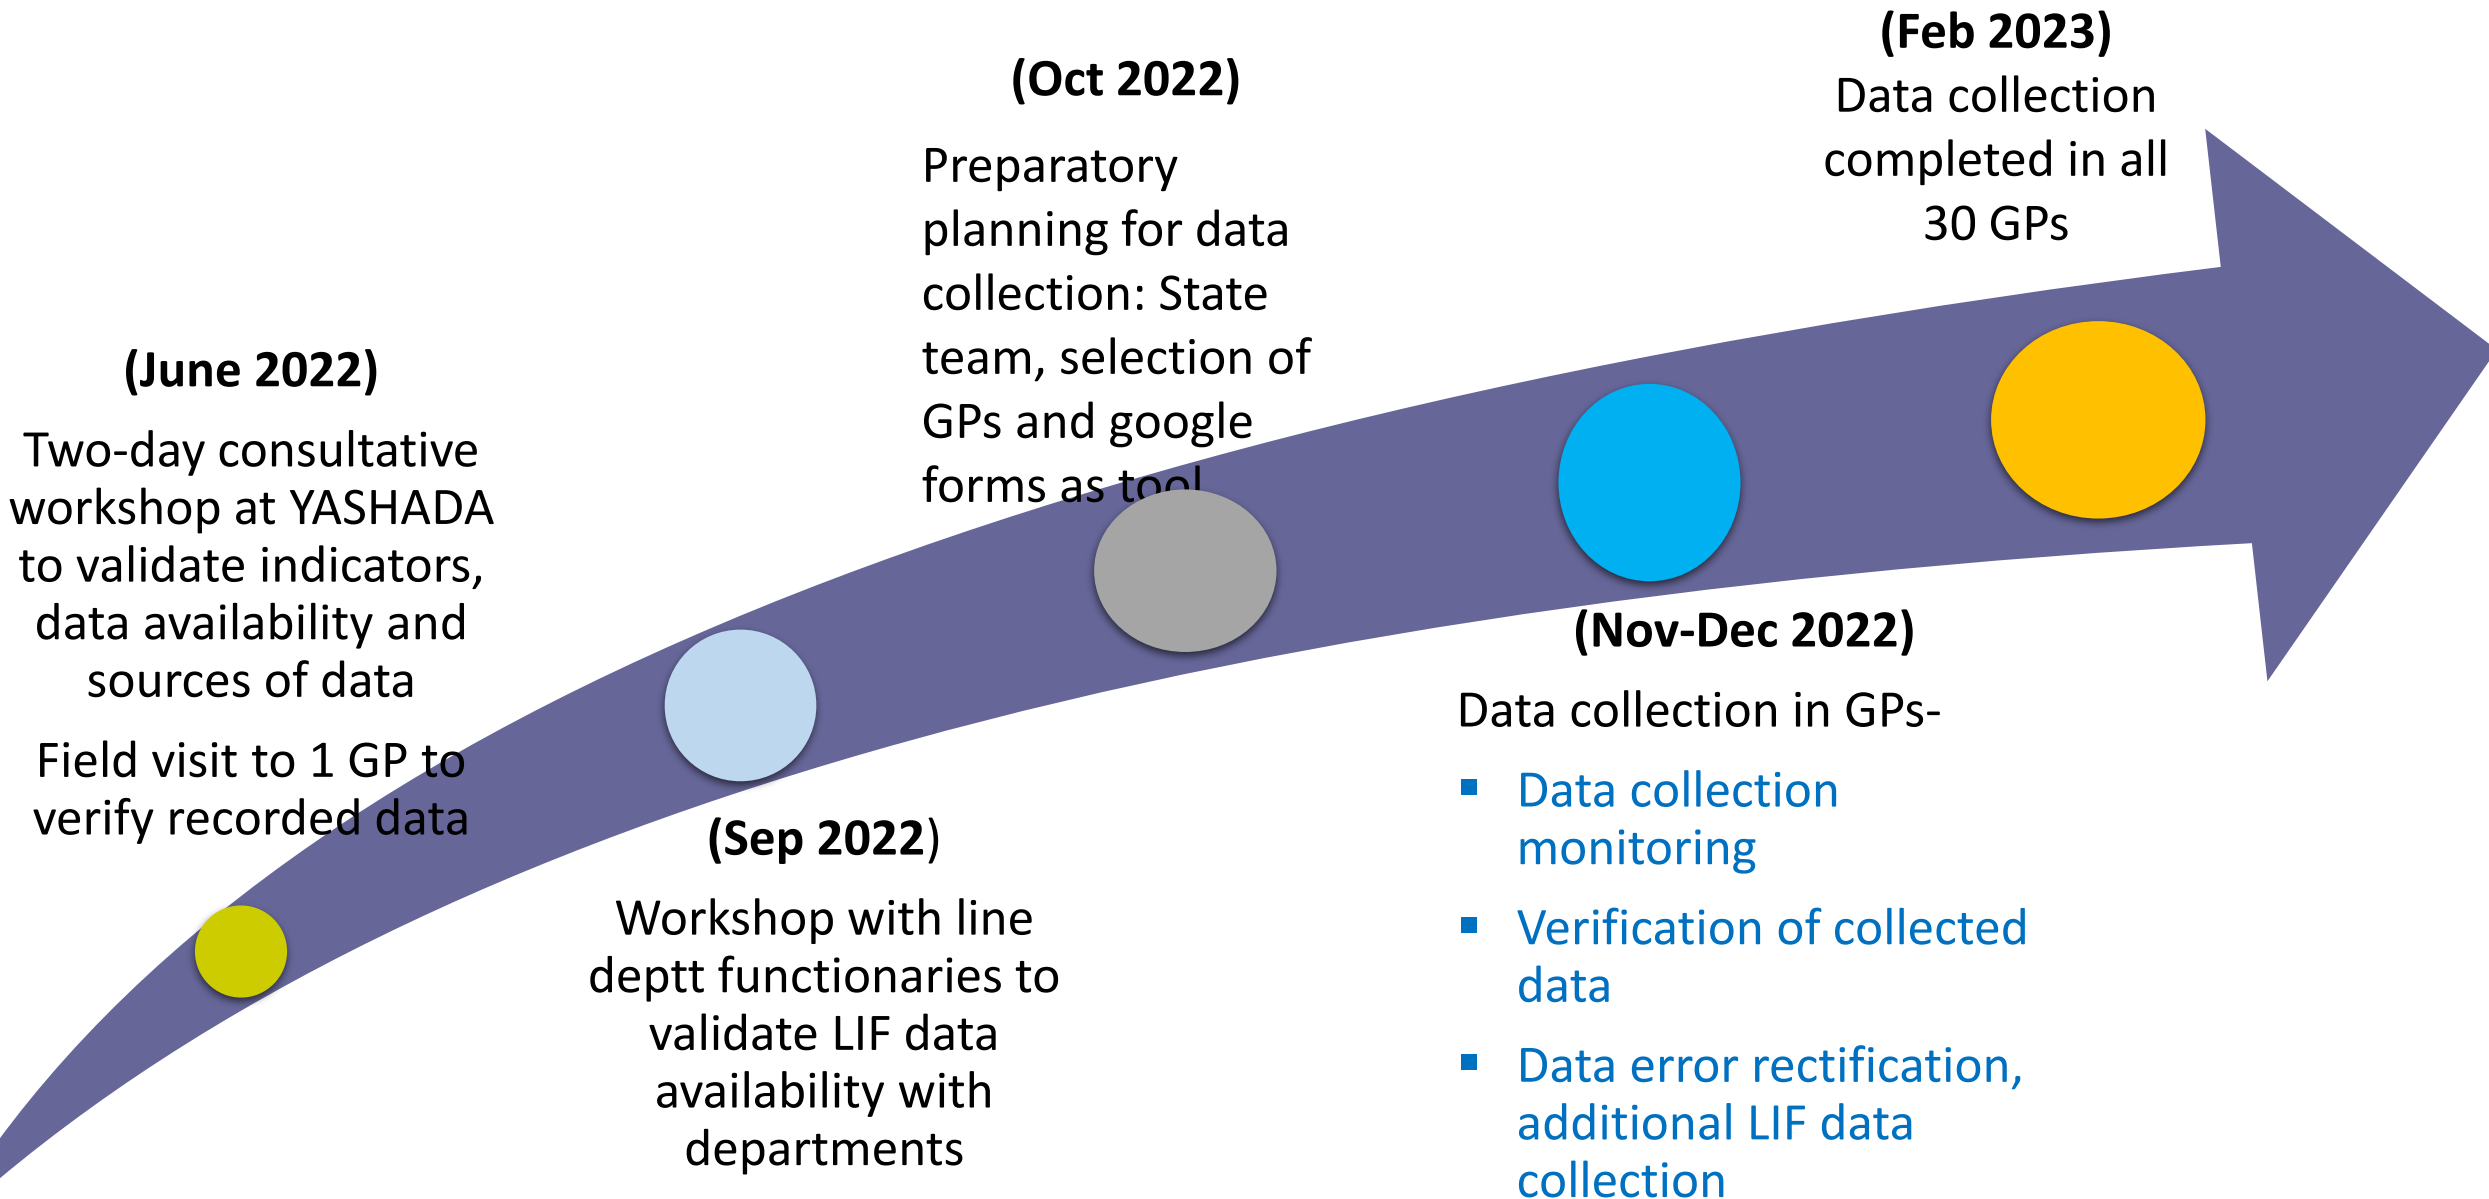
(June 2022)

Two-day consultative workshop at YASHADA to validate indicators, data availability and sources of data

Field visit to 1 GP to verify recorded data

(Sep 2022)

Workshop with line deptt functionaries to validate LIF data availability with departments

(Oct 2022)

Preparatory planning for data collection: State team, selection of GPs and google forms as tool

(Nov-Dec 2022)

Data collection in GPs-

- Data collection monitoring
- Verification of collected data
- Data error rectification, additional LIF data collection

(Feb 2023)

Data collection completed in all 30 GPs